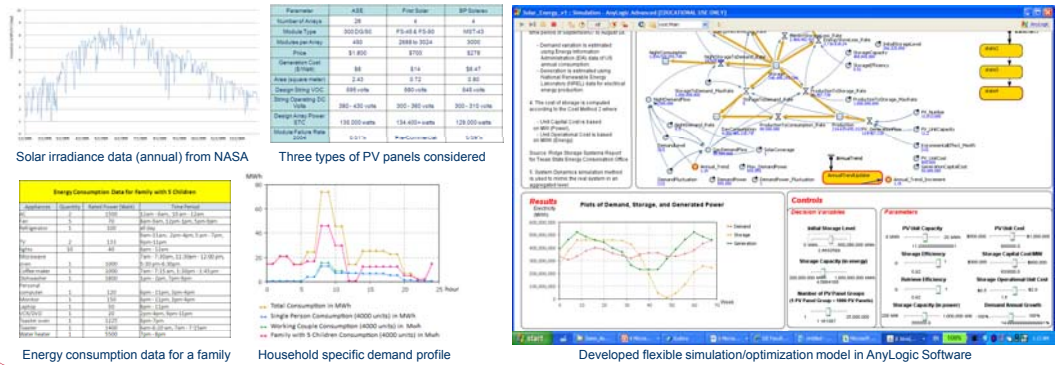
Solar irradiance data (annual) from NASA

| Parameter | ASE | First Solar | BP Solarex |
|---|---|---|---|
| Number of Arrays | 28 | 4 | 4 |
| Module Type | 300 DG/50 | FS-45 & FS-50 | MST-43 |
| Modules per Array | 480 | 2688 to 3024 | 3000 |
| Price | $1,800 | $700 | $279 |
| Generation Cost ($/Watt) | $6 | $14 | $6.47 |
| Area (square meter) | 2.43 | 0.72 | 0.80 |
| Design String VOC | 595 volts | 590 volts | 645 volts |
| String Operating DC Volts | 360 - 430 volts | 300 - 360 volts | 300 - 310 volts |
| Design Array Power STC | 138,000 watts | 134,400 watts | 128,000 watts |
| Module Failure Rate | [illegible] | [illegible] | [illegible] |

Three types of PV panels considered

Energy Consumption Data for Family with 5 Children

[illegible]

Energy consumption data for a family

MWh

25 hour

Total Consumption in MWh
Single Person Consumption (4000 units) in MWh
Working Couple Consumption (4000 units) in Mwh
Family with 5 Children Consumption (4000 units) in Mwh

Household specific demand profile

Solar_Energy_v1 : Simulation - AnyLogic Advanced [EDUCATIONAL USE ONLY]

Results

Plots of Demand, Storage, and Generated Power

Controls

Decision Variables

Parameters

Initial Storage Level

Storage Capacity (in energy)

Number of PV Panel Groups

PV Unit Capacity

Storage Efficiency

Retrieve Efficiency

Storage Capacity (in power)

PV Unit Cost

Storage Capital Cost/MW

Storage Operational Unit Cost

Demand Annual Growth

Demand

Storage

Generation

start

Developed flexible simulation/optimization model in AnyLogic Software